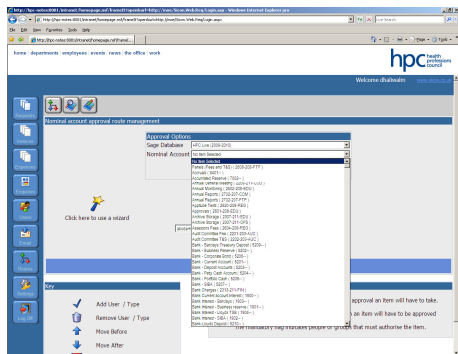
http://hpc-netcv0001/intranet/homepage.nsf/frameset?openform&url=http://mas-/Sicon.Web.Reg/Login.aspx - Windows Internet Explorer
File Edit View Favorites Tools Help
Live Search
Page Tools
home | departments | employees | events | news | the office | work
hpc health professions council
Welcome dhalbwalm
Nominal account approval route management
Approval Options
Sage Database HPC Live (2009-2010)
Nominal Account No Item Selected
No Item Selected
Panels, Fees and T&S ( 2008-209-FTP )
Accruals ( 9401- )
Accumulated Reserve ( 7002- )
Annual General Meeting ( 2201-21-COU )
Annual Monitoring ( 2602-206-EDU )
Annual Reports ( 2732-227-COM )
Annual Reports ( 2732-227-FTP )
Applicant Fees ( 2608-209-REG )
Approvals ( 2601-206-EDU )
Archive Storage ( 2307-211-SEC )
Archive Storage ( 2307-211-OFS )
Assessors Fees ( 2604-220-REG )
Audit Committee Fee ( 2201-203-AUC )
Audit Committee T&S ( 2202-203-AUC )
Bank - Barclays Treasury Deposit ( 5209- )
Bank - Business Reserve ( 5202- )
Bank - Corporate Bond ( 5205- )
Bank - Current Account ( 5201- )
Bank - Deposit Accounts ( 5203- )
Bank - Petty Cash Account ( 5204- )
Bank - Portfolio Cash ( 5206- )
Bank - SIBA ( 5207- )
Bank Charges ( 2015-211-FIN )
Bank Current Account(Interest) ( 1600- )
Bank Interest - Barclays ( 1609- )
Bank Interest - Business reserve ( 1603- )
Bank Interest - Lloyds TSB ( 1606- )
Bank Interest - SIBA ( 1602- )
Bank Interest - Deposit ( 1601- )
Click here to use a wizard
Key
Add User / Type
Remove User / Type
Move Before
Move After
approval an item will have to take.
an item will have to be approved
The mandatory flag indicates people or groups that must authorise the item.
Requisitio
Invoice
Expenses
Enquiries
Reports
Admin
Email
Profile
Settings
Log off